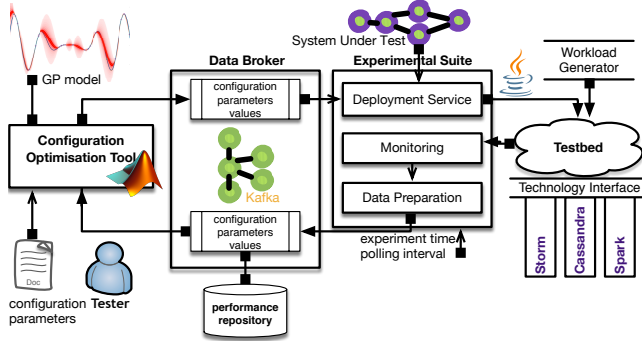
GP model

System Under Test

Data Broker

Experimental Suite

Workload Generator

configuration parameters values

Deployment Service

Configuration Optimisation Tool

Testbed

Monitoring

Kafka

Technology Interface

Data Preparation

configuration parameters values

experiment time

polling interval

Storm

Cassandra

Spark

Doc

configuration parameters

Tester

performance repository